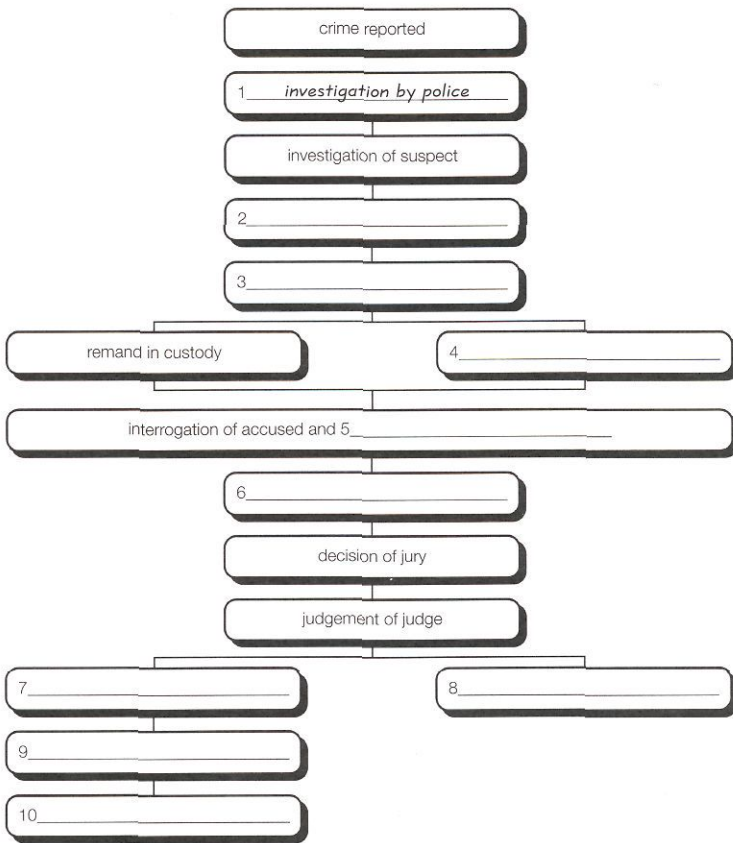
crime reported

1 investigation by police

investigation of suspect

2 ______

3 ______

remand in custody

4 ______

interrogation of accused and 5 ______

6 ______

decision of jury

judgement of judge

7 ______

8 ______

9 ______

10 ______